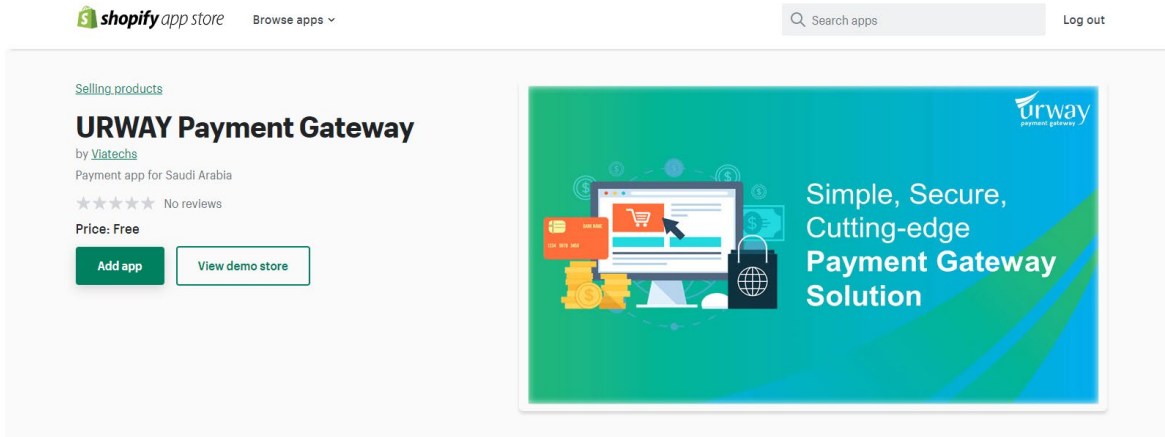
shopify app store

Browse apps

Search apps

Log out

Selling products

URWAY Payment Gateway

by Viatechs

Payment app for Saudi Arabia

No reviews

Price: Free

Add app

View demo store

urway
payment gateway

1234 5678 9000

Simple, Secure, Cutting-edge
Payment Gateway Solution